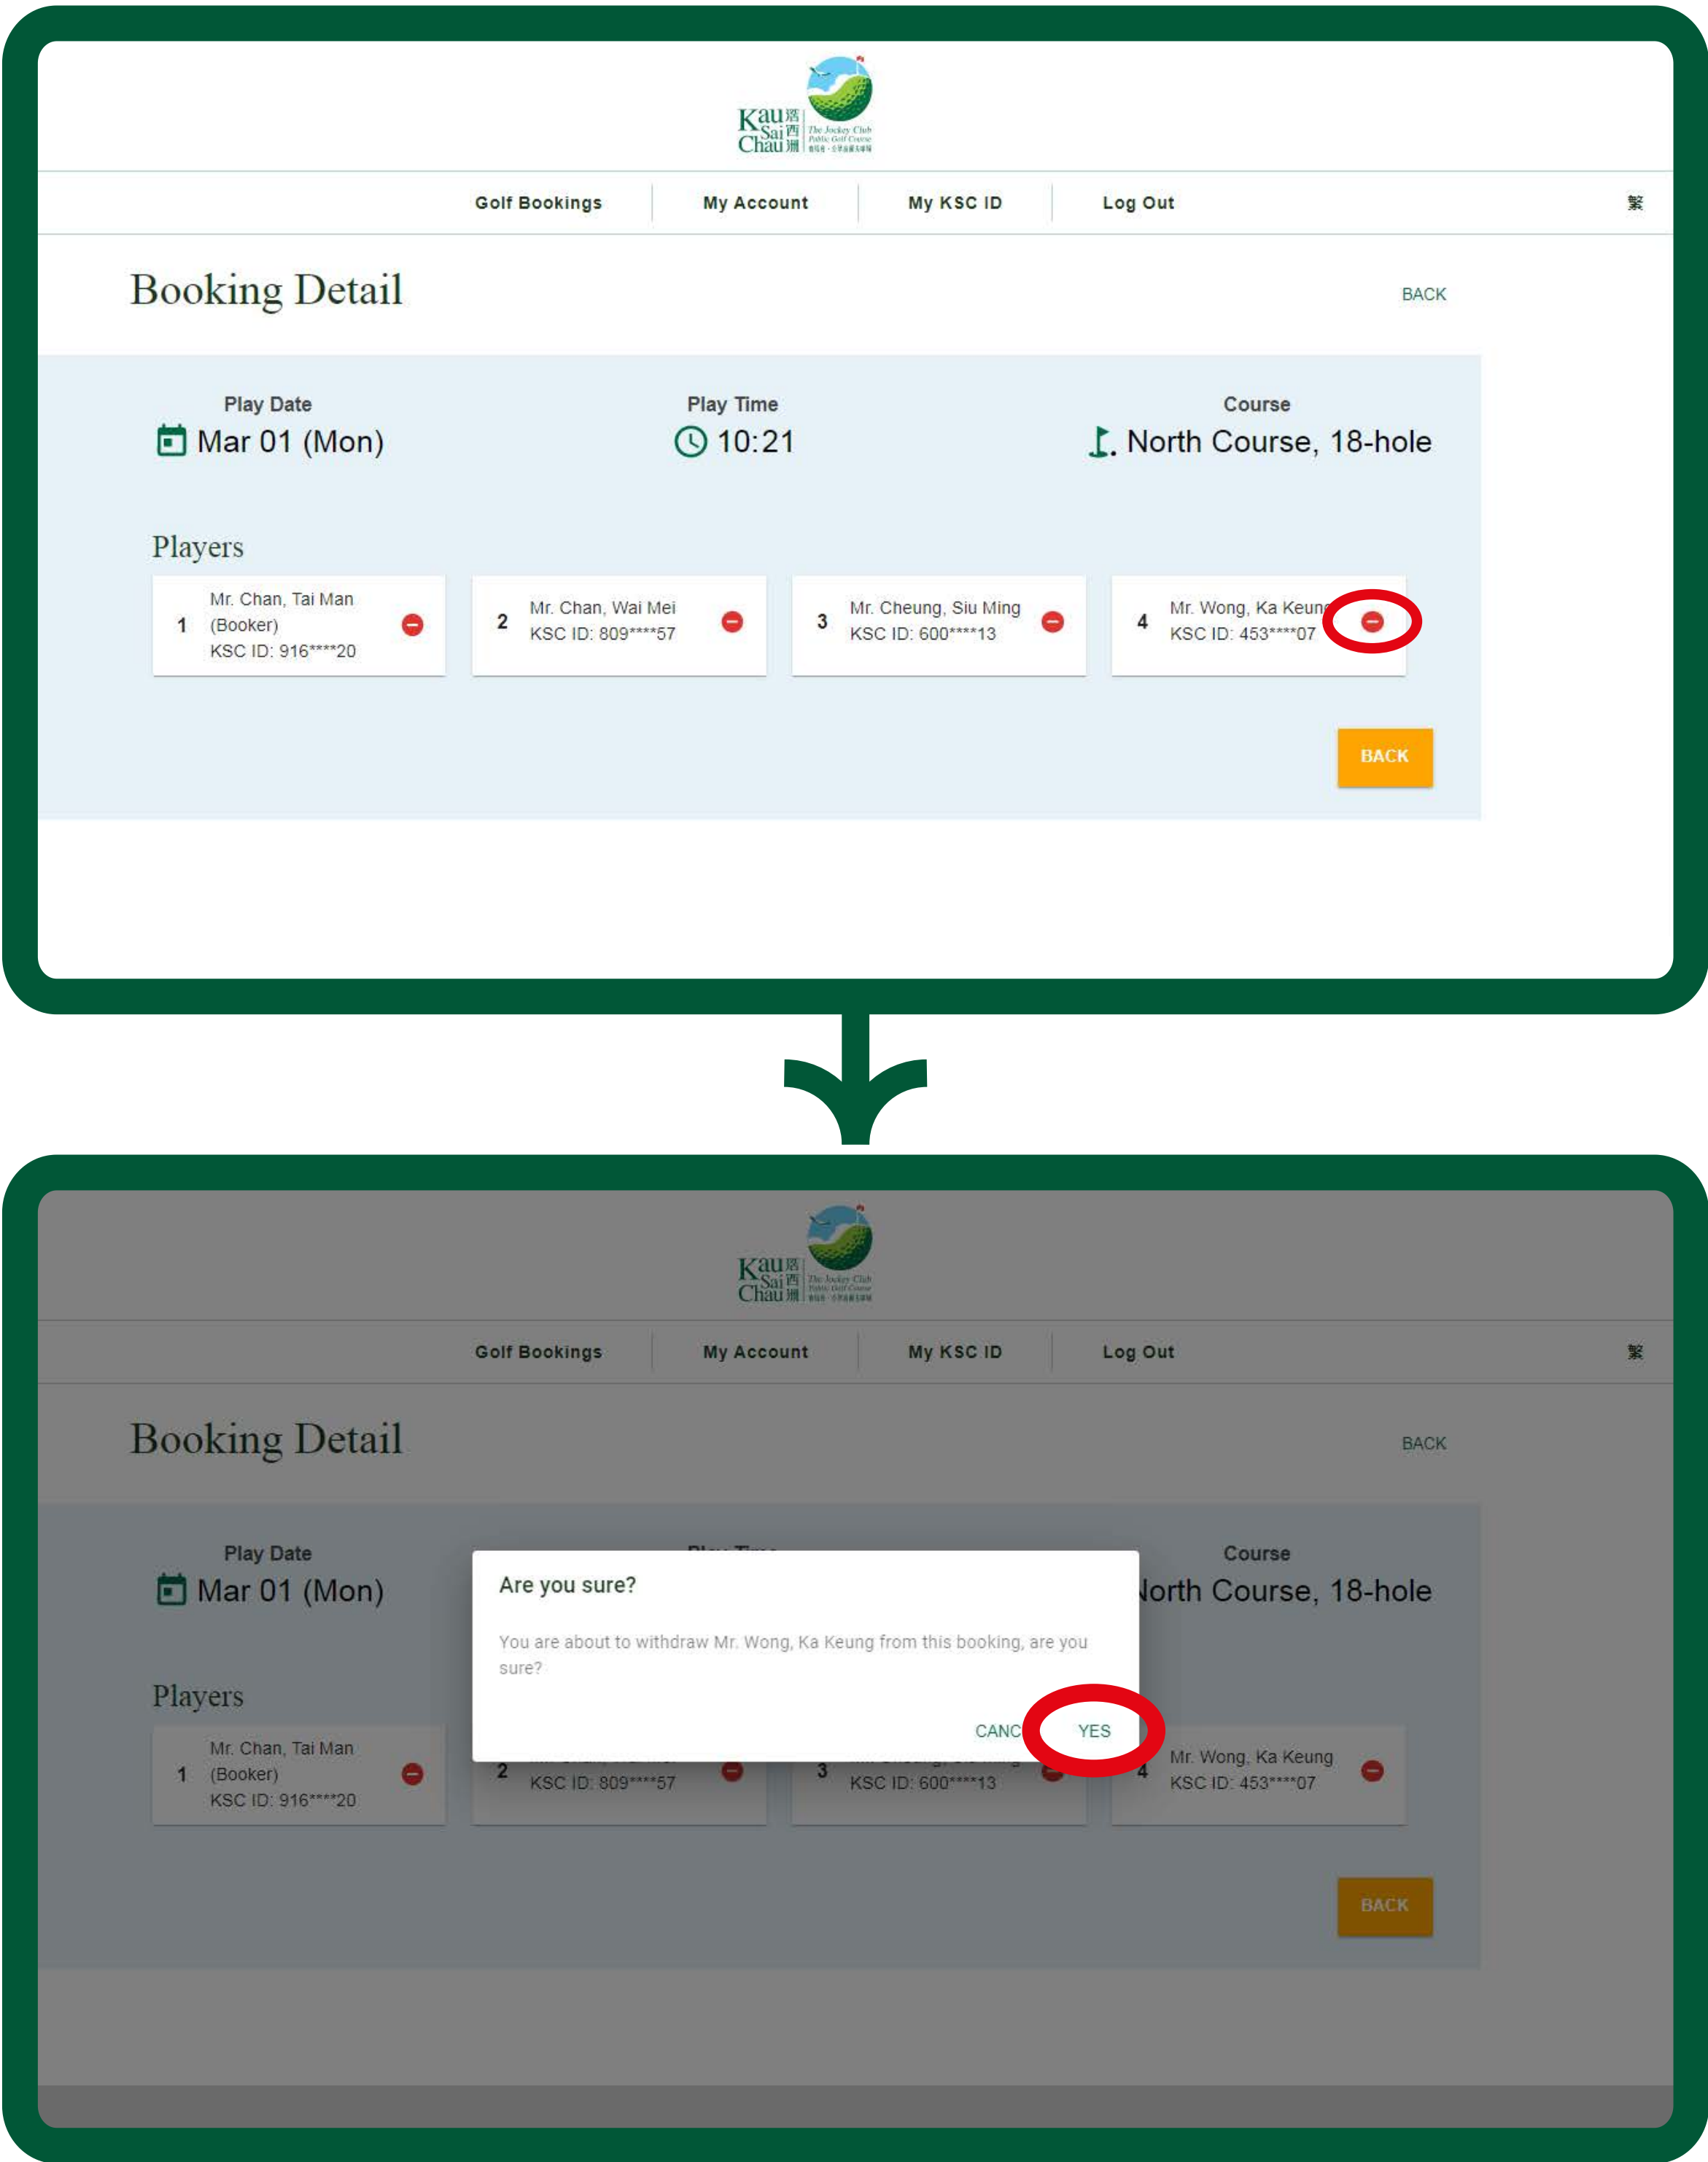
Kau Sai Chau 滘西洲 The Jockey Club Public Golf Course

Golf Bookings | My Account | My KSC ID | Log Out

繁

Booking Detail

BACK

Play Date
Mar 01 (Mon)

Play Time
10:21

Course
North Course, 18-hole

Players

1 Mr. Chan, Tai Man (Booker) KSC ID: 916****20

2 Mr. Chan, Wai Mei KSC ID: 809****57

3 Mr. Cheung, Siu Ming KSC ID: 600****13

4 Mr. Wong, Ka Keung KSC ID: 453****07

BACK

Kau Sai Chau 滘西洲 The Jockey Club Public Golf Course

Golf Bookings | My Account | My KSC ID | Log Out

繁

Booking Detail

BACK

Play Date
Mar 01 (Mon)

Course
North Course, 18-hole

Are you sure?

You are about to withdraw Mr. Wong, Ka Keung from this booking, are you sure?

CANC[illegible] YES

Players

1 Mr. Chan, Tai Man (Booker) KSC ID: 916****20

2 KSC ID: 809****57

3 KSC ID: 600****13

4 Mr. Wong, Ka Keung KSC ID: 453****07

BACK